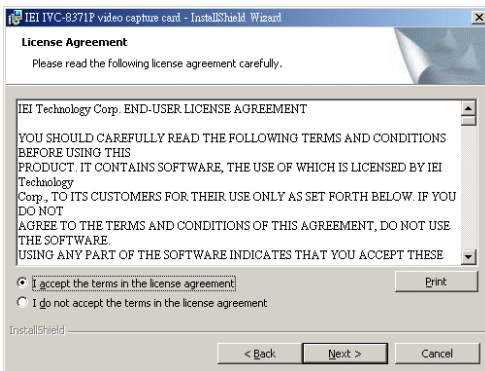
IEI IVC-8371P video capture card - InstallShield Wizard

License Agreement

Please read the following license agreement carefully.

IEI Technology Corp. END-USER LICENSE AGREEMENT

YOU SHOULD CAREFULLY READ THE FOLLOWING TERMS AND CONDITIONS BEFORE USING THIS PRODUCT. IT CONTAINS SOFTWARE, THE USE OF WHICH IS LICENSED BY IEI Technology Corp., TO ITS CUSTOMERS FOR THEIR USE ONLY AS SET FORTH BELOW. IF YOU DO NOT AGREE TO THE TERMS AND CONDITIONS OF THIS AGREEMENT, DO NOT USE THE SOFTWARE.
USING ANY PART OF THE SOFTWARE INDICATES THAT YOU ACCEPT THESE

I accept the terms in the license agreement

Print

I do not accept the terms in the license agreement

InstallShield

< Back

Next >

Cancel